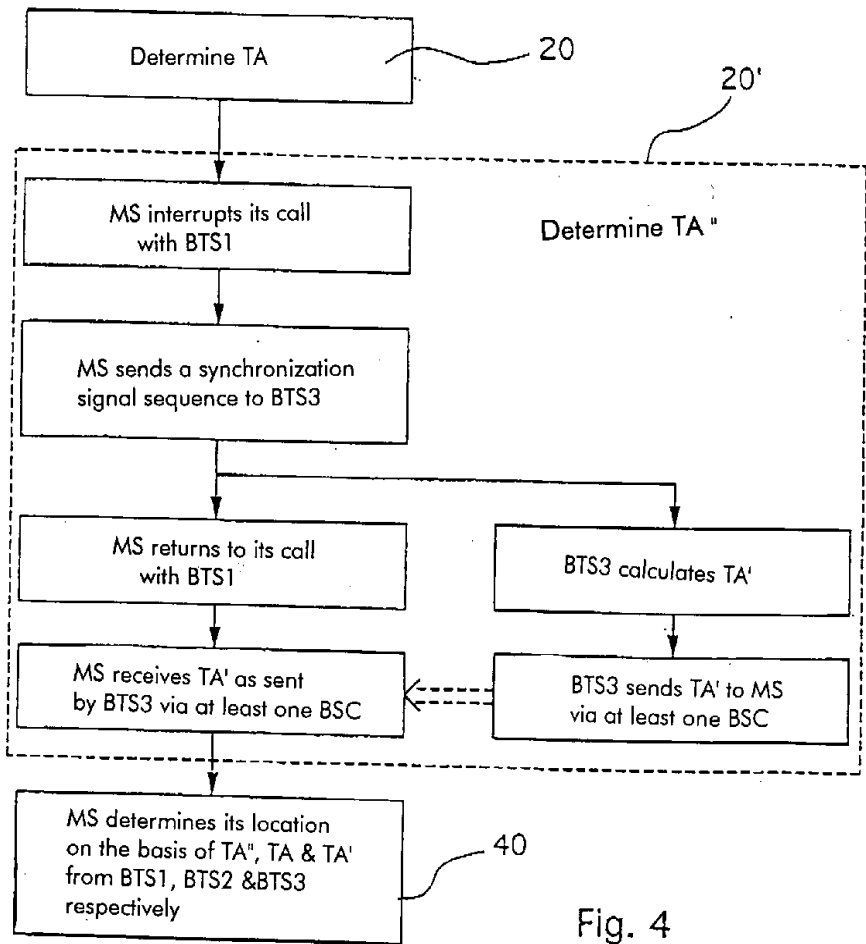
Determine TA

20

20'

MS interrupts its call with BTS1

Determine TA"

MS sends a synchronization signal sequence to BTS3

MS returns to its call with BTS1

BTS3 calculates TA'

MS receives TA' as sent by BTS3 via at least one BSC

BTS3 sends TA' to MS via at least one BSC

MS determines its location on the basis of TA", TA & TA' from BTS1, BTS2 &BTS3 respectively

40

Fig. 4